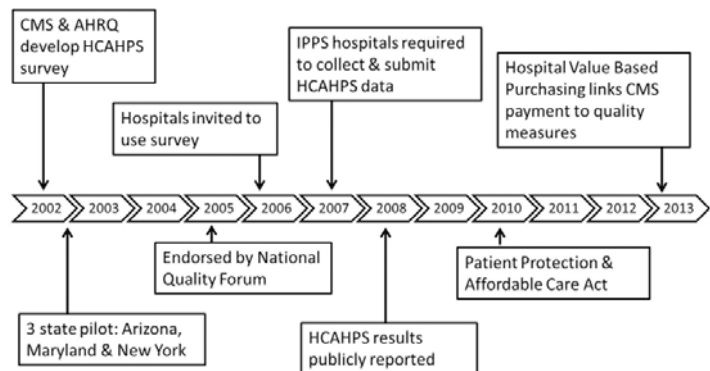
CMS & AHRQ develop HCAHPS survey

IPPS hospitals required to collect & submit HCAHPS data

Hospital Value Based Purchasing links CMS payment to quality measures

Hospitals invited to use survey

2002 2003 2004 2005 2006 2007 2008 2009 2010 2011 2012 2013

Endorsed by National Quality Forum

Patient Protection & Affordable Care Act

3 state pilot: Arizona, Maryland & New York

HCAHPS results publicly reported